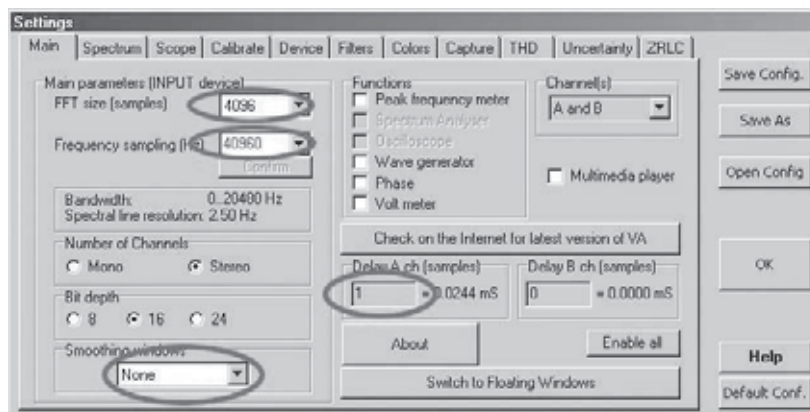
Settings

Main | Spectrum | Scope | Calibrate | Device | Filters | Colors | Capture | THD | Uncertainty | ZRLC

Main parameters (INPUT device)
FFT size (samples) 4096
Frequency sampling (Hz) 40960
Confirm

Bandwidth: 0..20400 Hz
Spectral line resolution: 2.50 Hz

Number of Channels
Mono
Stereo

Bit depth
8
16
24

Smoothing windows
None

Functions
Peak frequency meter
Spectrum Analyser
Oscilloscope
Wave generator
Phase
Volt meter

Channel(s)
A and B

Multimedia player

Check on the Internet for latest version of VA

Delay A ch (samples)
1 = 0.0244 mS

Delay B ch (samples)
0 = 0.0000 mS

About

Enable all

Switch to Floating Windows

Save Config.

Save As

Open Config

OK

Help

Default Conf.